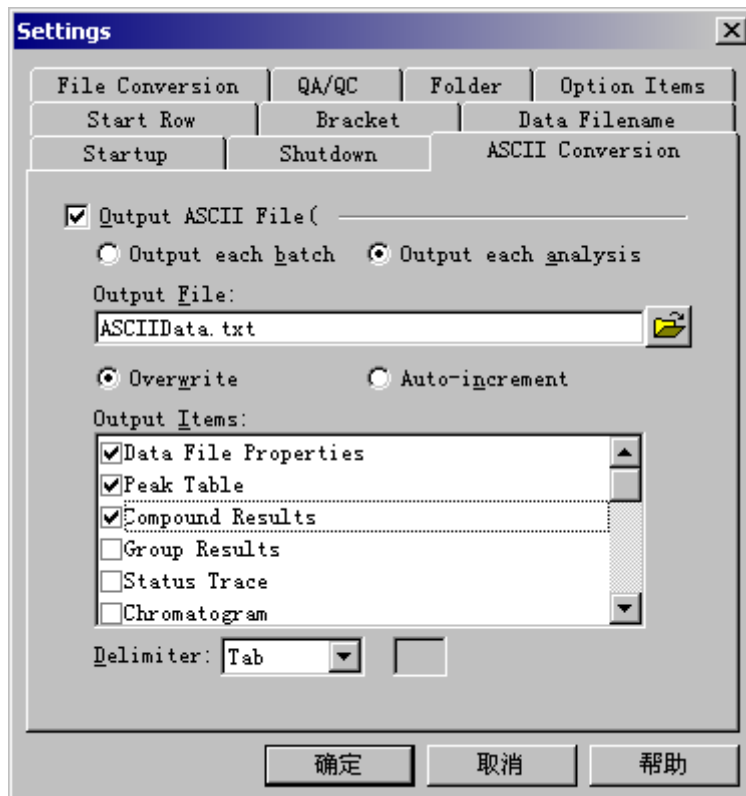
Settings

File Conversion | QA/QC | Folder | Option Items
Start Row | Bracket | Data Filename
Startup | Shutdown | ASCII Conversion

Output ASCII File(

Output each batch
Output each analysis

Output File:

ASCIIData.txt

Overwrite
Auto-increment

Output Items:

Data File Properties
Peak Table
Compound Results
Group Results
Status Trace
Chromatogram

Delimiter: Tab

确定 取消 帮助